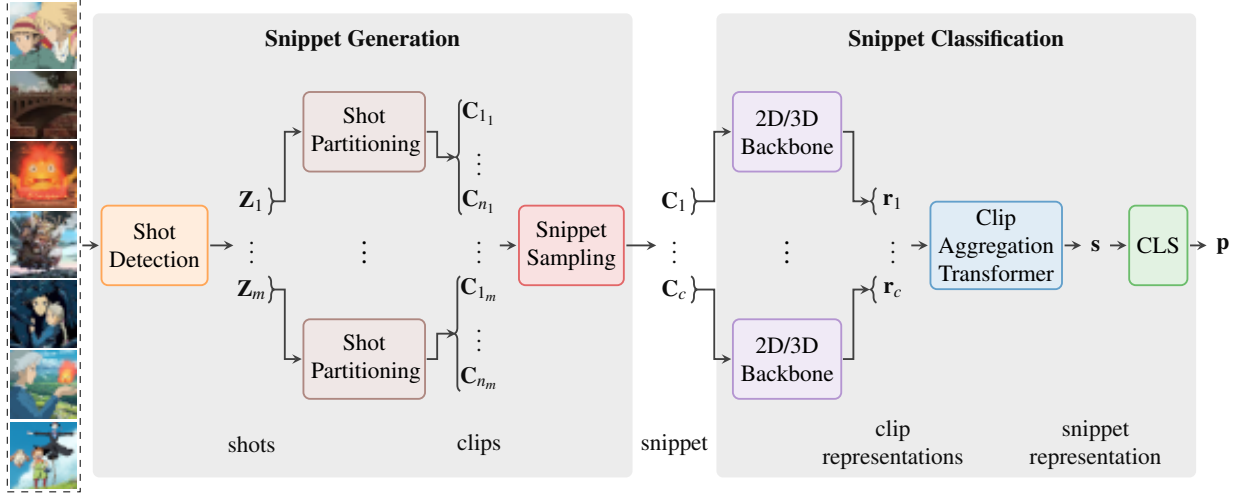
Snippet Generation

Shot Detection

$\mathbf{Z}_1$

$\vdots$

$\mathbf{Z}_m$

Shot Partitioning

$\vdots$

Shot Partitioning

$\mathbf{C}_{1_1}$

$\vdots$

$\mathbf{C}_{n_1}$

$\vdots$

$\mathbf{C}_{1_m}$

$\vdots$

$\mathbf{C}_{n_m}$

Snippet Sampling

shots

clips

$\mathbf{C}_1$

$\vdots$

$\mathbf{C}_c$

snippet

Snippet Classification

2D/3D Backbone

$\vdots$

2D/3D Backbone

$\mathbf{r}_1$

$\vdots$

$\mathbf{r}_c$

Clip Aggregation Transformer

$\mathbf{s}$

CLS

$\mathbf{p}$

clip representations

snippet representation